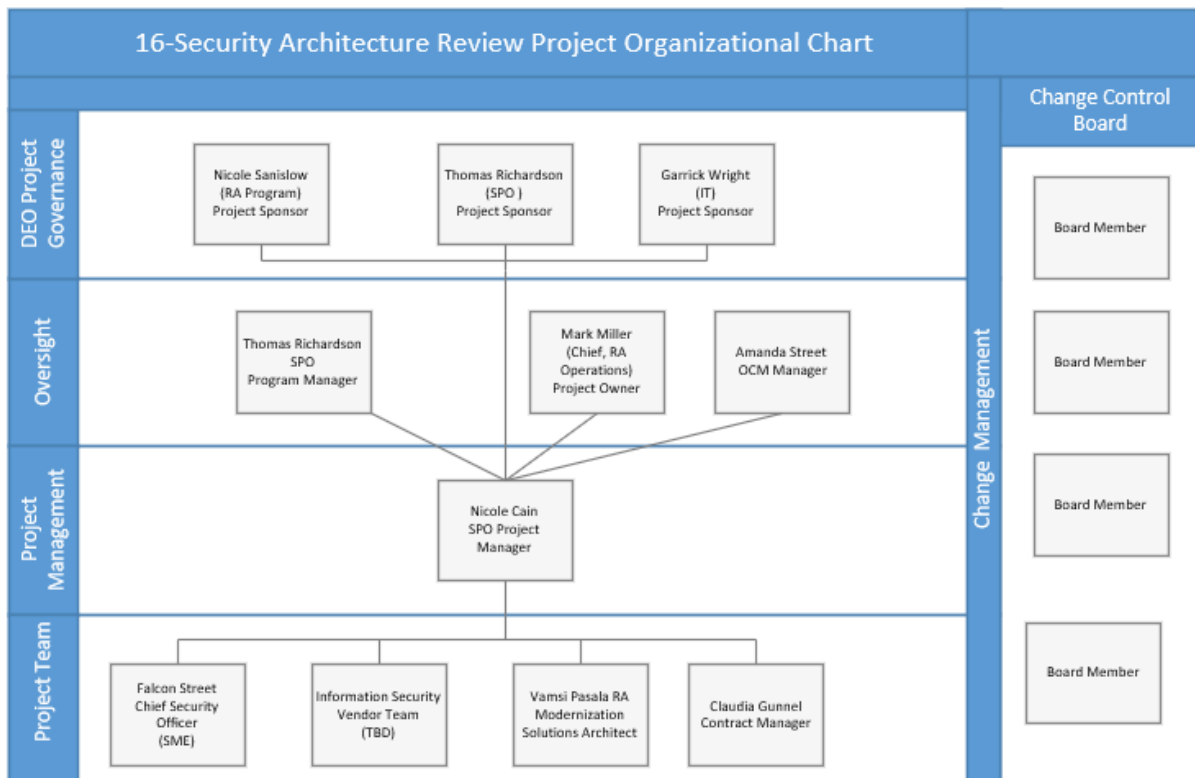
16-Security Architecture Review Project Organizational Chart

Change Control Board

DEO Project Governance

Nicole Sanislow (RA Program) Project Sponsor

Thomas Richardson (SPO ) Project Sponsor

Garrick Wright (IT) Project Sponsor

Board Member

Oversight

Thomas Richardson SPO Program Manager

Mark Miller (Chief, RA Operations) Project Owner

Amanda Street OCM Manager

Board Member

Change Management

Project Management

Nicole Cain SPO Project Manager

Board Member

Project Team

Falcon Street Chief Security Officer (SME)

Information Security Vendor Team (TBD)

Vamsi Pasala RA Modernization Solutions Architect

Claudia Gunnel Contract Manager

Board Member